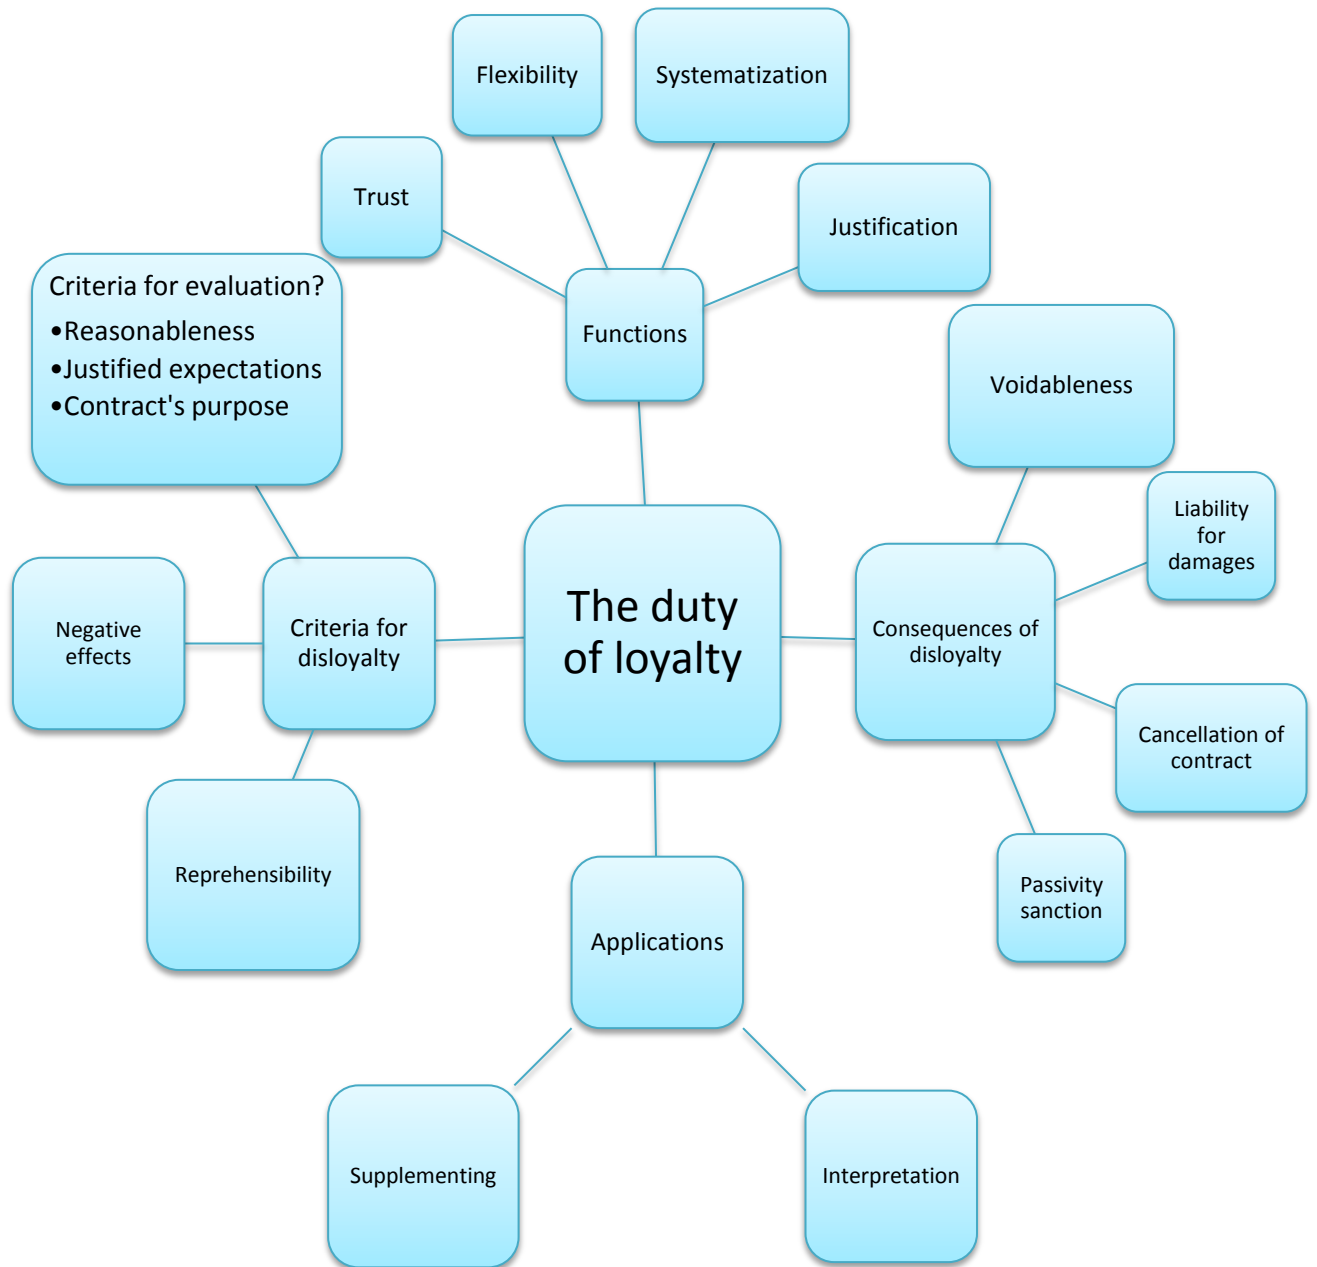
Flexibility

Systematization

Trust

Justification

Criteria for evaluation?
•Reasonableness
•Justified expectations
•Contract's purpose

Functions

Voidableness

Liability for damages

The duty of loyalty

Negative effects

Criteria for disloyalty

Consequences of disloyalty

Cancellation of contract

Reprehensibility

Passivity sanction

Applications

Supplementing

Interpretation